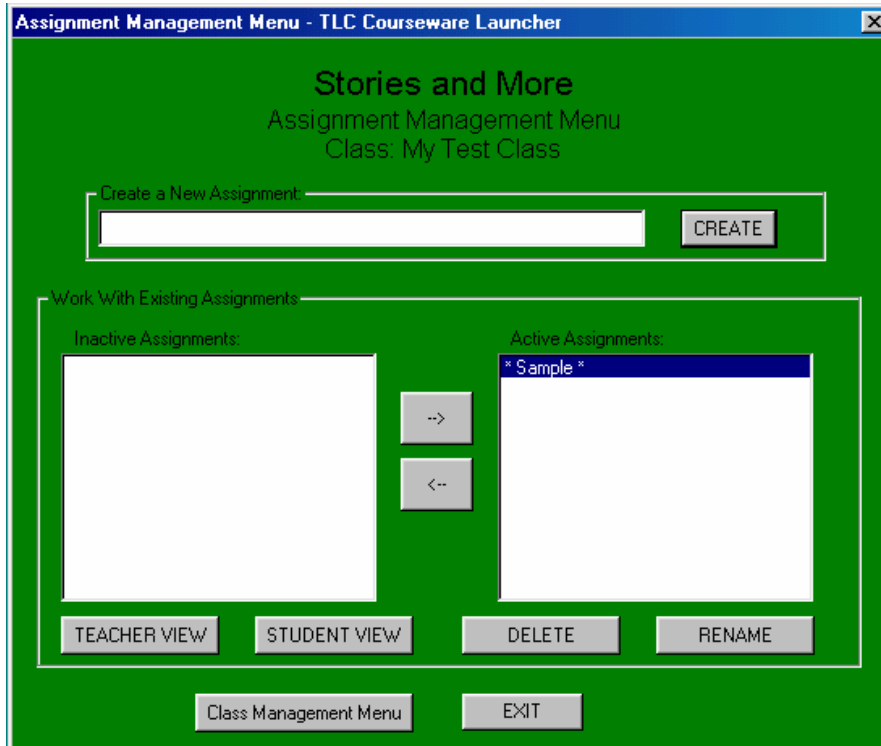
Assignment Management Menu - TLC Courseware Launcher

Stories and More
Assignment Management Menu
Class: My Test Class

Create a New Assignment:

CREATE

Work With Existing Assignments

Inactive Assignments:

Active Assignments:

* Sample *

-->

<--

TEACHER VIEW

STUDENT VIEW

DELETE

RENAME

Class Management Menu

EXIT